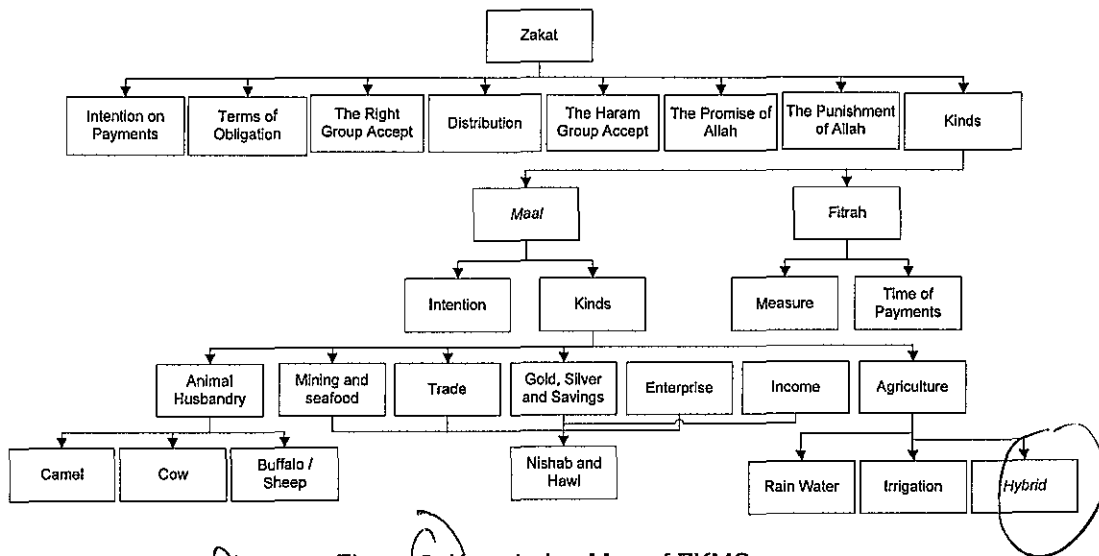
Zakat

Intention on Payments

Terms of Obligation

The Right Group Accept

Distribution

The Haram Group Accept

The Promise of Allah

The Punishment of Allah

Kinds

Maal

Fitrah

Intention

Kinds

Measure

Time of Payments

Animal Husbandry

Mining and seafood

Trade

Gold, Silver and Savings

Enterprise

Income

Agriculture

Camel

Cow

Buffalo / Sheep

Nishab and Hawl

Rain Water

Irrigation

Hybrid

Figure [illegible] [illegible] of FKMS